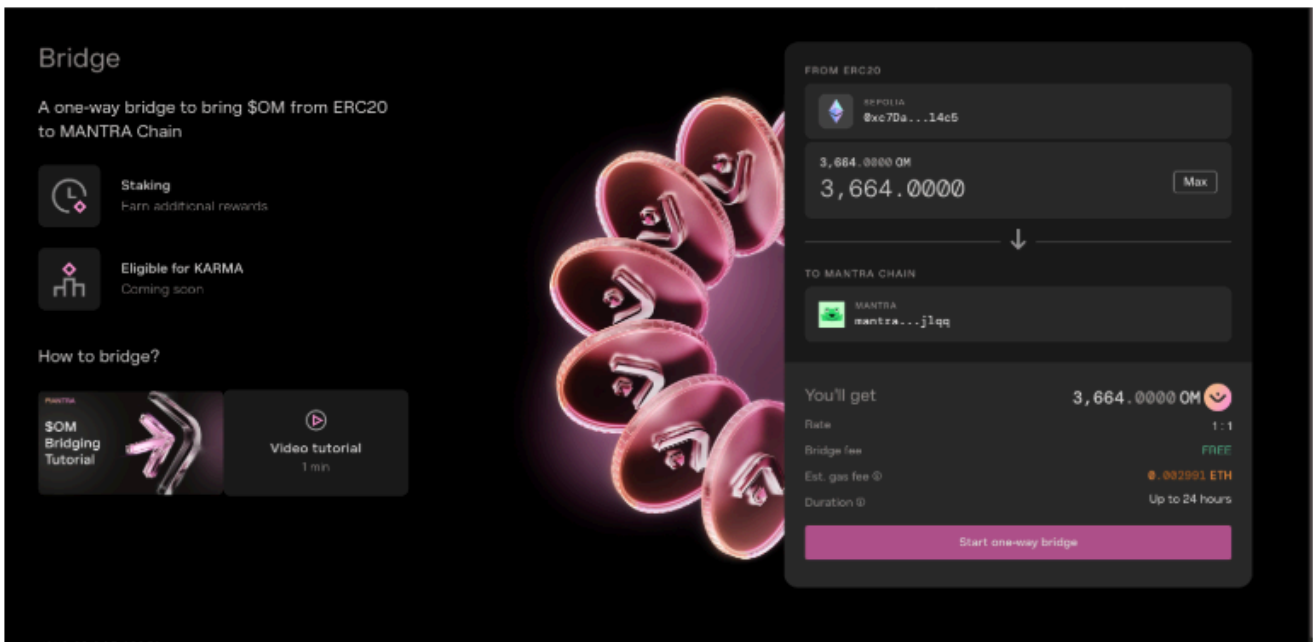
Bridge

A one-way bridge to bring $OM from ERC20 to MANTRA Chain

Staking
Earn additional rewards

Eligible for KARMA
Coming soon

How to bridge?

MANTRA
$OM Bridging Tutorial

Video tutorial
1 min

FROM ERC20

SEPOLIA
0xc7Da...14c5

3,664.0000 OM
3,664.0000
Max

TO MANTRA CHAIN

MANTRA
mantra...jlqq

You'll get
3,664.0000 OM

Rate
1 : 1

Bridge fee
FREE

Est. gas fee
0.002991 ETH

Duration
Up to 24 hours

Start one-way bridge